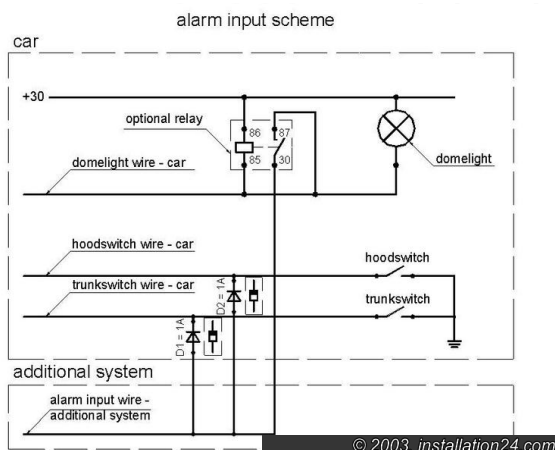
alarm input scheme

car

+30

optional relay

86

87

85

30

domelight wire - car

domelight

hoodswitch wire - car

hoodswitch

trunkswitch wire - car

trunkswitch

D2 = 1A

D1 = 1A

additional system

alarm input wire - additional system

© 2003 installation24.com